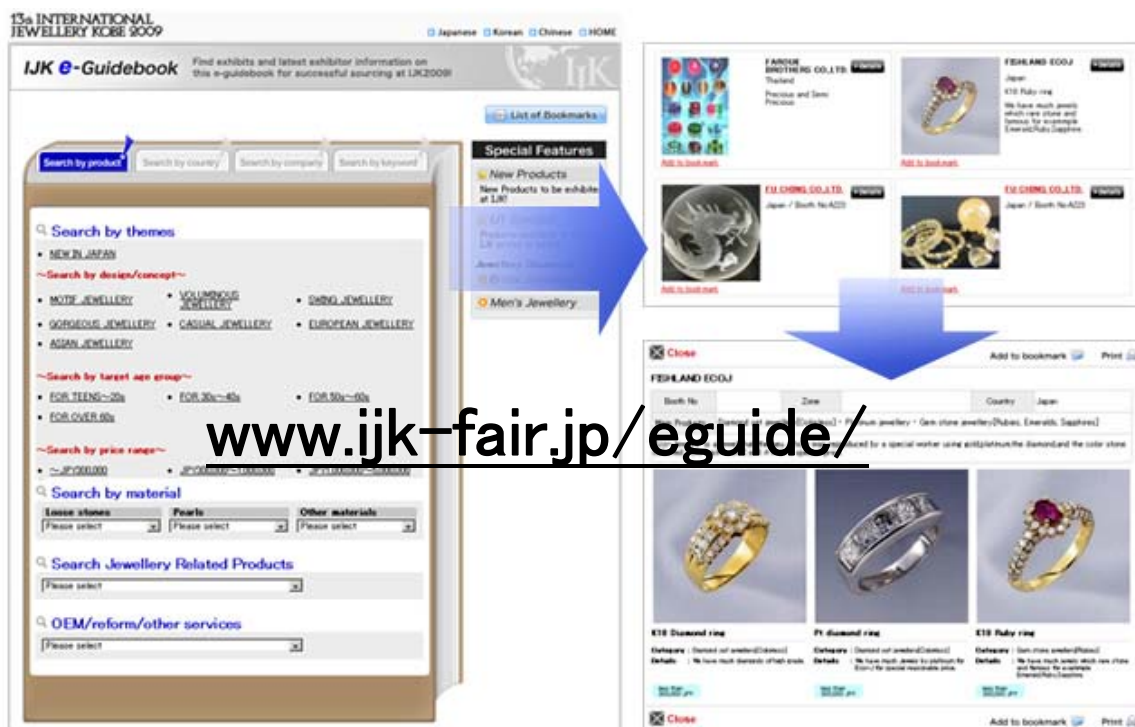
13th INTERNATIONAL JEWELLERY KOBE 2009

Japanese Korean Chinese HOME

IJK e-Guidebook

Find exhibits and latest exhibitor information on this e-guidebook for successful sourcing at IJK2009!

List of Bookmarks

Search by product | Search by country | Search by company | Search by keyword

Special Features

New Products

New Products to be exhibited at IJK!

Men's Jewellery

Search by themes

NEW IN JAPAN

~Search by design/concept~

MOTIF JEWELLERY | VOLUMINOUS JEWELLERY | DATING JEWELLERY

GORGEOUS JEWELLERY | CASUAL JEWELLERY | EUROPEAN JEWELLERY

ASIAN JEWELLERY

~Search by target age group~

FOR TEENS~20s | FOR 30s~40s | FOR 50s~60s

FOR OVER 60s

~Search by price range~

~JPY300,000

Search by material

| Loose stones | Pearls | Other materials |
|---|---|---|
| Please select | Please select | Please select |

Search Jewellery Related Products

Please select

OEM/reform/other services

Please select

FAROUK BROTHERS CO.,LTD.

Thailand

Precious and Semi Precious

Add to bookmark

FISHLAND ECOJ

Japan

K18 Ruby ring

Add to bookmark

FU CHING CO.,LTD.

Japan / Booth No.A223

Add to bookmark

FU CHING CO.,LTD.

Japan / Booth No.A223

Add to bookmark

Close

Add to bookmark

Print

FISHLAND ECOJ

| Booth No | | Zone | | Country | Japan |
|---|---|---|---|---|---|

www.ijk-fair.jp/eguide/

K18 Diamond ring

Pt diamond ring

K18 Ruby ring

Close

Add to bookmark

Print